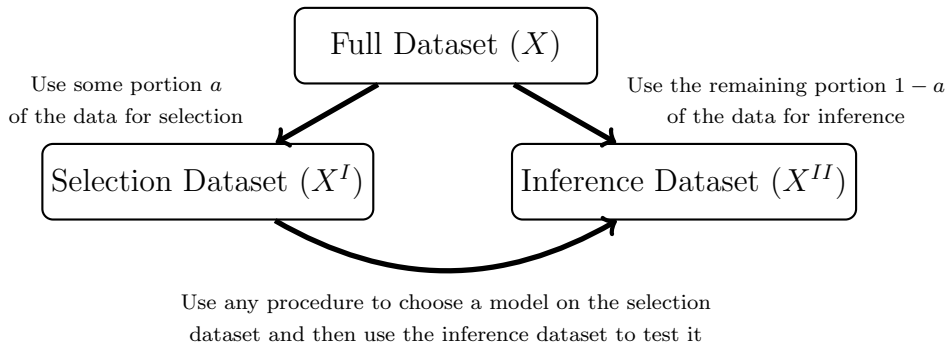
Full Dataset ($X$)

Use some portion $a$ of the data for selection

Use the remaining portion $1-a$ of the data for inference

Selection Dataset ($X^I$)

Inference Dataset ($X^{II}$)

Use any procedure to choose a model on the selection dataset and then use the inference dataset to test it